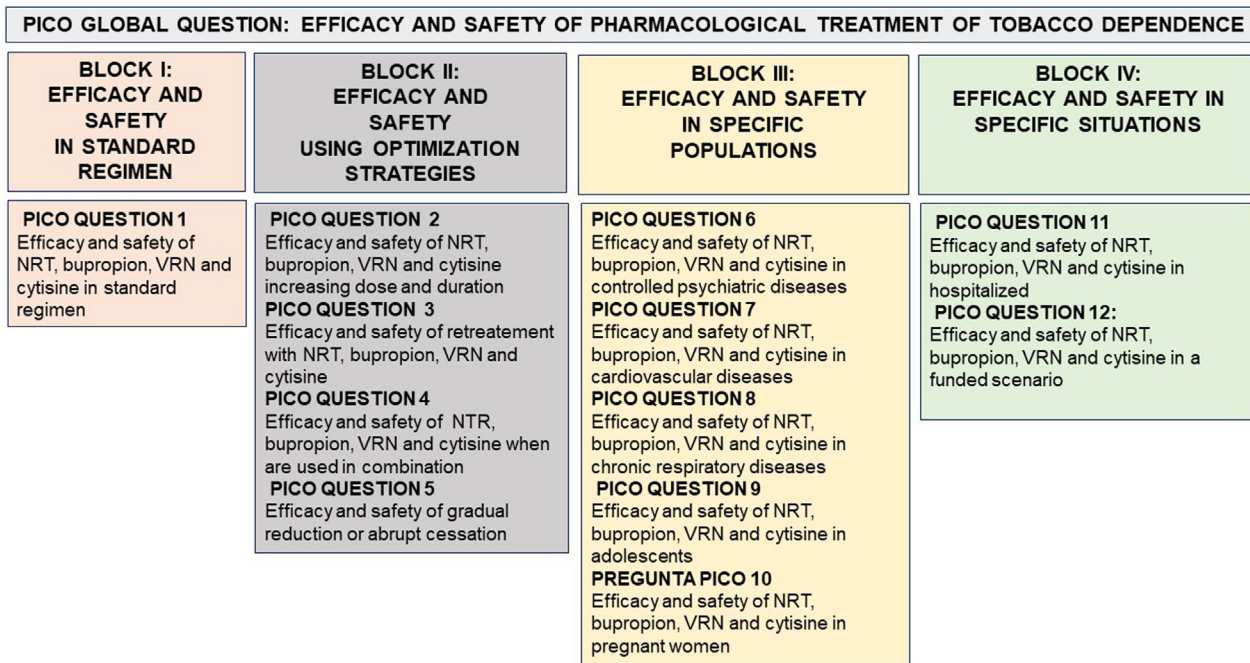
PICO GLOBAL QUESTION: EFFICACY AND SAFETY OF PHARMACOLOGICAL TREATMENT OF TOBACCO DEPENDENCE

BLOCK I:
EFFICACY AND SAFETY
IN STANDARD REGIMEN

PICO QUESTION 1
Efficacy and safety of NRT, bupropion, VRN and cytisine in standard regimen

BLOCK II:
EFFICACY AND SAFETY
USING OPTIMIZATION STRATEGIES

PICO QUESTION 2
Efficacy and safety of NRT, bupropion, VRN and cytisine increasing dose and duration
PICO QUESTION 3
Efficacy and safety of retreatement with NRT, bupropion, VRN and cytisine
PICO QUESTION 4
Efficacy and safety of NTR, bupropion, VRN and cytisine when are used in combination
PICO QUESTION 5
Efficacy and safety of gradual reduction or abrupt cessation

BLOCK III:
EFFICACY AND SAFETY
IN SPECIFIC POPULATIONS

PICO QUESTION 6
Efficacy and safety of NRT, bupropion, VRN and cytisine in controlled psychiatric diseases
PICO QUESTION 7
Efficacy and safety of NRT, bupropion, VRN and cytisine in cardiovascular diseases
PICO QUESTION 8
Efficacy and safety of NRT, bupropion, VRN and cytisine in chronic respiratory diseases
PICO QUESTION 9
Efficacy and safety of NRT, bupropion, VRN and cytisine in adolescents
PREGUNTA PICO 10
Efficacy and safety of NRT, bupropion, VRN and cytisine in pregnant women

BLOCK IV:
EFFICACY AND SAFETY IN
SPECIFIC SITUATIONS

PICO QUESTION 11
Efficacy and safety of NRT, bupropion, VRN and cytisine in hospitalized
PICO QUESTION 12:
Efficacy and safety of NRT, bupropion, VRN and cytisine in a funded scenario